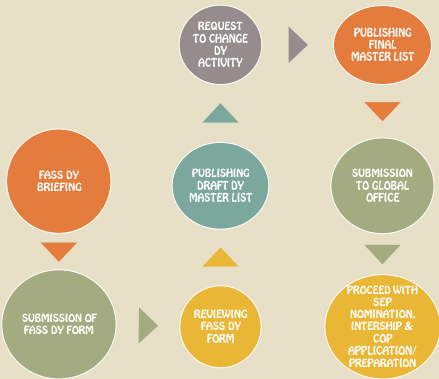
FASS DY BRIEFING

SUBMISSION OF FASS DY FORM

REVIEWING FASS DY FORM

PUBLISHING DRAFT DY MASTER LIST

REQUEST TO CHANGE DY ACTIVITY

PUBLISHING FINAL MASTER LIST

SUBMISSION TO GLOBAL OFFICE

PROCEED WITH SEP NOMINATION, INTERSHIP & COP APPLICATION/ PREPARATION